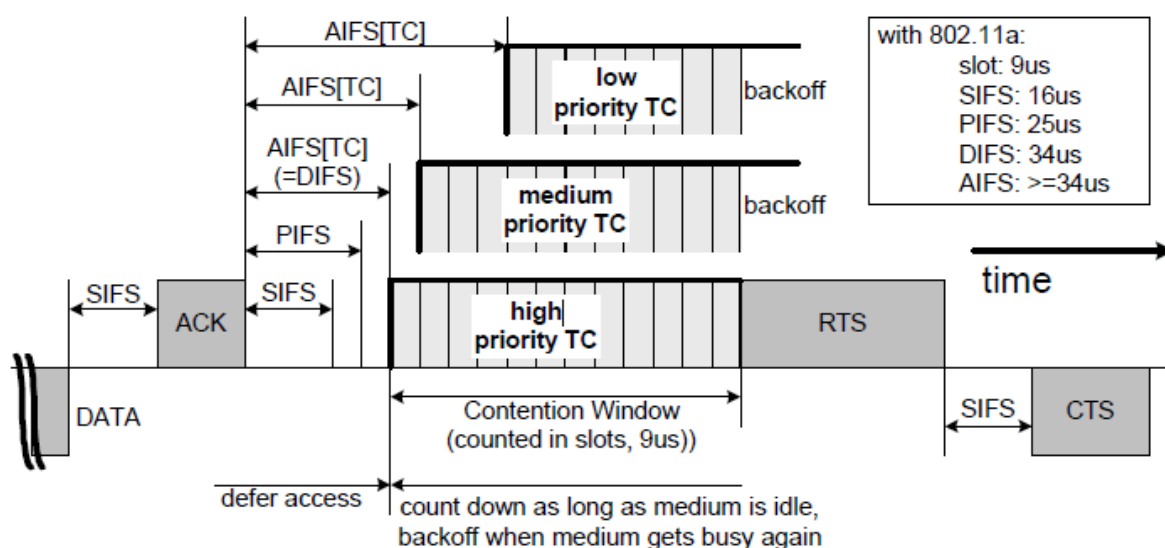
AIFS[TC]

AIFS[TC]

AIFS[TC]
(=DIFS)

PIFS

SIFS

SIFS

ACK

DATA

low
priority TC

backoff

medium
priority TC

backoff

high
priority TC

RTS

with 802.11a:
slot: 9us
SIFS: 16us
PIFS: 25us
DIFS: 34us
AIFS: >=34us

time

Contention Window
(counted in slots, 9us))

SIFS

CTS

defer access

count down as long as medium is idle,
backoff when medium gets busy again